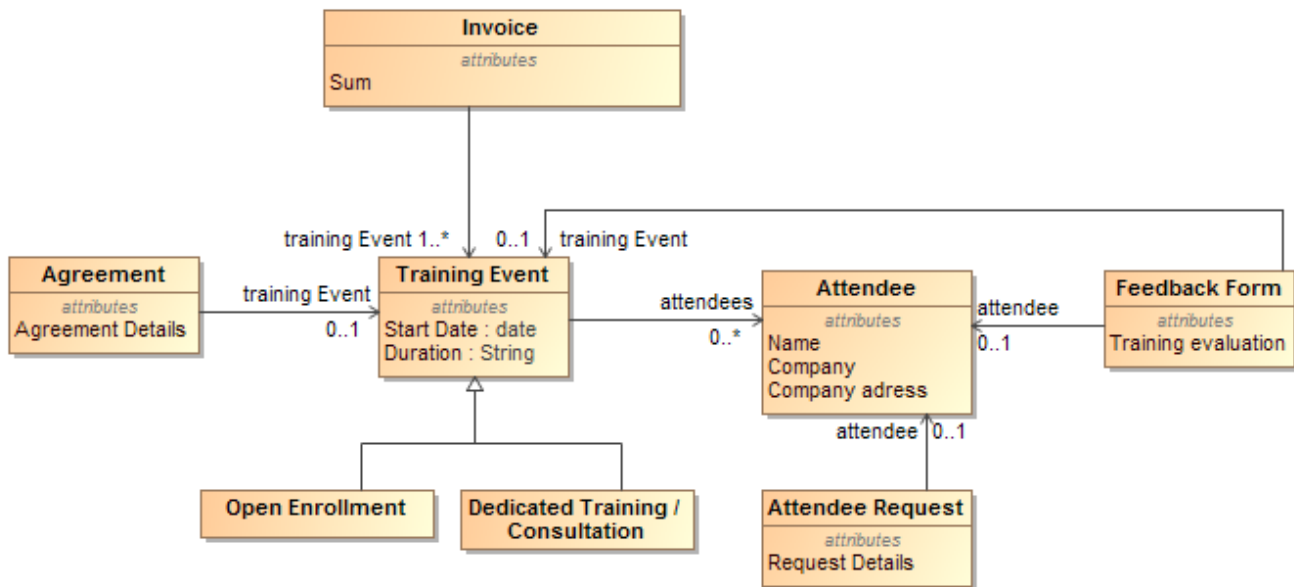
Invoice
attributes
Sum

training Event 1..*
0..1
training Event

Agreement
attributes
Agreement Details

training Event
0..1

Training Event
attributes
Start Date : date
Duration : String

attendees
0..*

Attendee
attributes
Name
Company
Company adress

attendee
0..1

Feedback Form
attributes
Training evaluation

attendee
0..1

Open Enrollment

Dedicated Training / Consultation

Attendee Request
attributes
Request Details